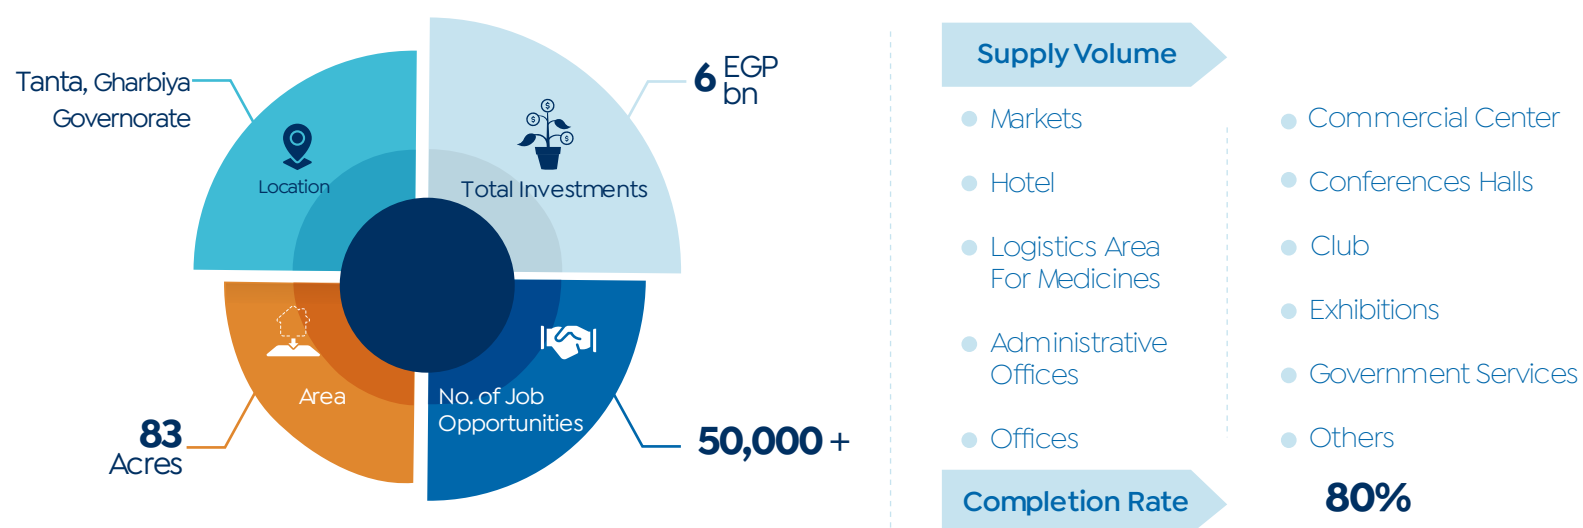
Tanta, Gharbiya Governorate

Location

Total Investments

6 EGP bn

Area

83 Acres

No. of Job Opportunities

50,000 +

Supply Volume

Markets

Hotel

Logistics Area For Medicines

Administrative Offices

Offices

Commercial Center

Conferences Halls

Club

Exhibitions

Government Services

Others

Completion Rate

80%